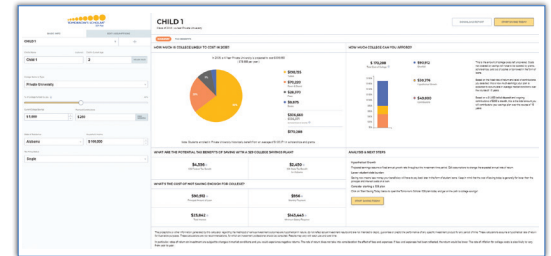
CHILD 1

HOW MUCH IS COLLEGE LIKELY TO COST IN 2035?

HOW MUCH COLLEGE CAN YOU AFFORD?

$ 115,398

WHAT ARE THE POTENTIAL TAX BENEFITS OF SAVING WITH A 529 COLLEGE SAVINGS PLAN?

ANALYSIS & NEXT STEPS

WHAT'S THE COST OF NOT SAVING ENOUGH FOR COLLEGE?

$4,250

$2,450

$60,833

$956

$23,842

$145,663

$100,000

Child 1

2

Private University

Alabama

Single

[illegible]